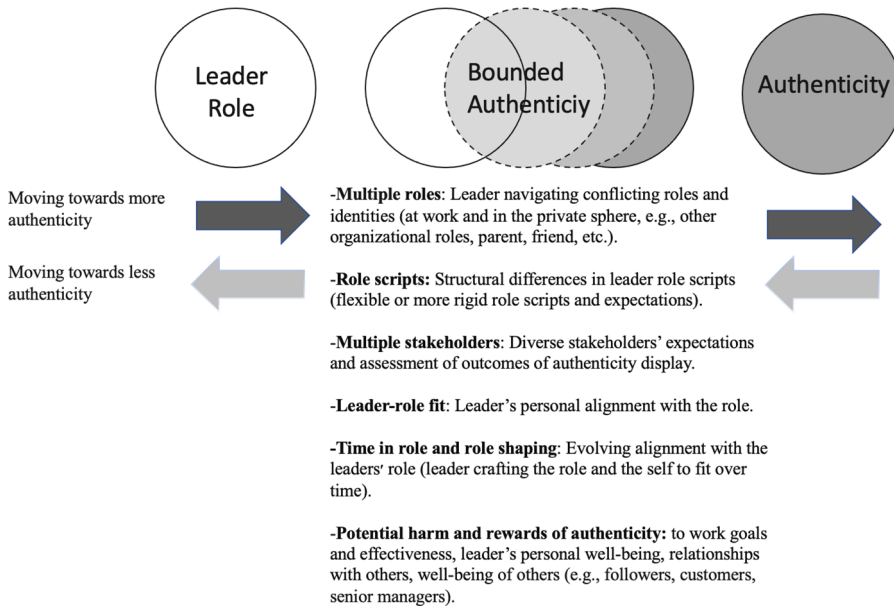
Leader Role

Bounded Authenticiy

Authenticity

Moving towards more authenticity

Moving towards less authenticity

-**Multiple roles**: Leader navigating conflicting roles and identities (at work and in the private sphere, e.g., other organizational roles, parent, friend, etc.).

-**Role scripts:** Structural differences in leader role scripts (flexible or more rigid role scripts and expectations).

-**Multiple stakeholders**: Diverse stakeholders' expectations and assessment of outcomes of authenticity display.

-**Leader-role fit**: Leader's personal alignment with the role.

-**Time in role and role shaping**: Evolving alignment with the leaders' role (leader crafting the role and the self to fit over time).

-**Potential harm and rewards of authenticity:** to work goals and effectiveness, leader's personal well-being, relationships with others, well-being of others (e.g., followers, customers, senior managers).